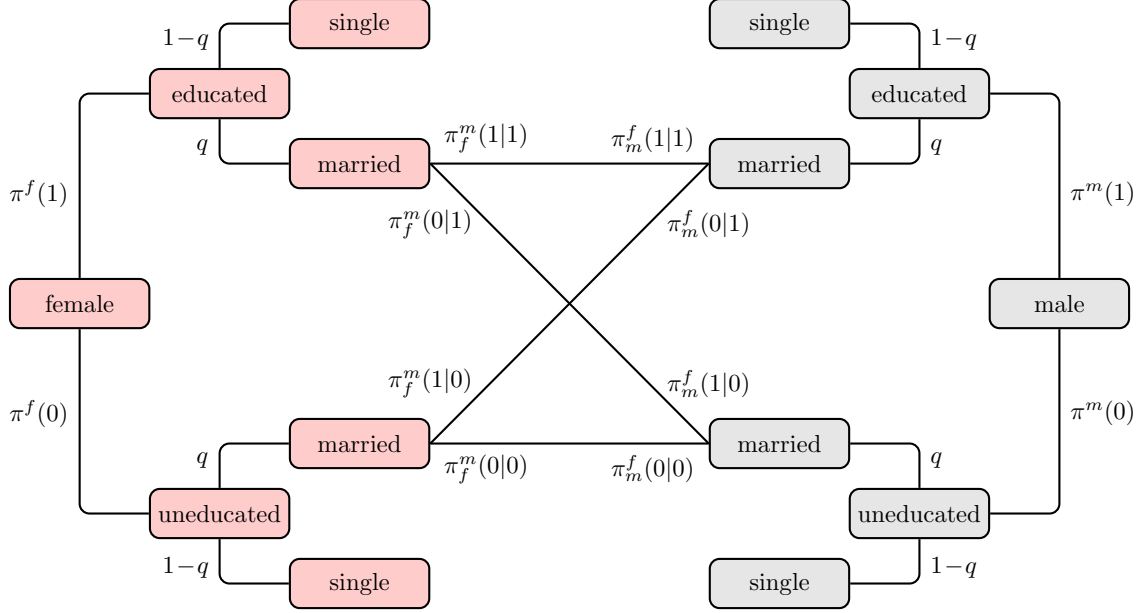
$1-q$ single

educated

$q$ married

$\pi^f(1)$

female

$\pi^f(0)$

$q$ married

uneducated

$1-q$ single

$\pi_f^m(1|1)$

$\pi_f^m(0|1)$

$\pi_m^f(1|1)$

$\pi_m^f(0|1)$

$\pi_f^m(1|0)$

$\pi_m^f(1|0)$

$\pi_f^m(0|0)$

$\pi_m^f(0|0)$

single $1-q$

educated

married $q$

$\pi^m(1)$

male

$\pi^m(0)$

married $q$

uneducated

single $1-q$